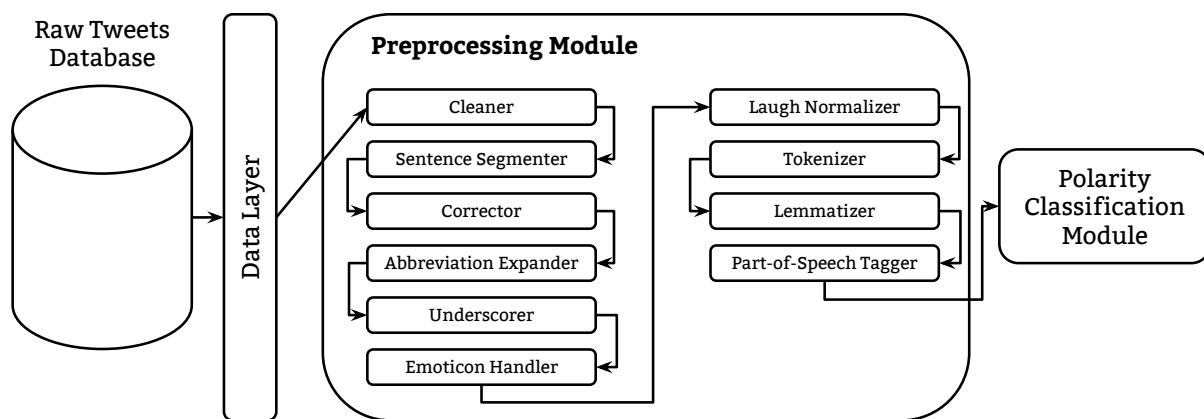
Raw Tweets Database

Data Layer

Preprocessing Module

Cleaner

Sentence Segmenter

Corrector

Abbreviation Expander

Underscorer

Emoticon Handler

Laugh Normalizer

Tokenizer

Lemmatizer

Part-of-Speech Tagger

Polarity Classification Module